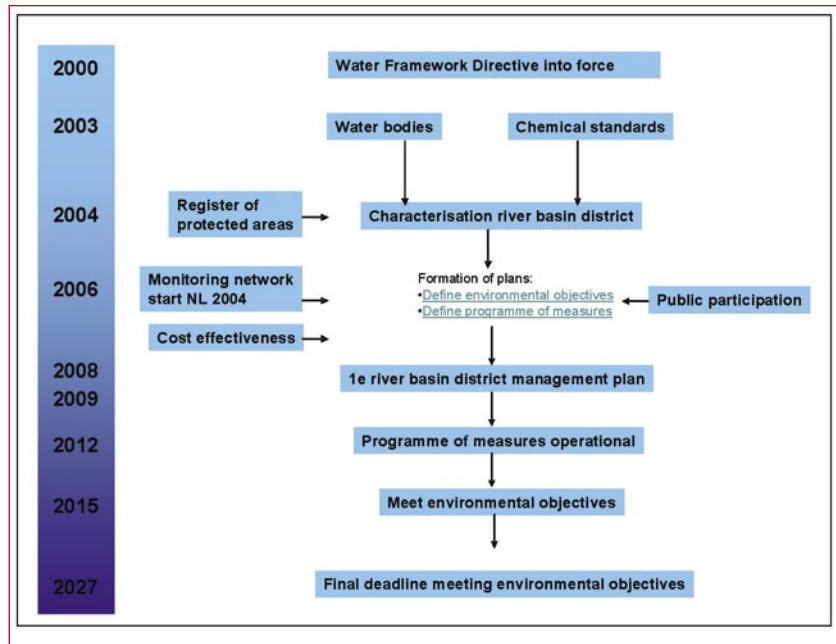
2000
2003
2004
2006
2008
2009
2012
2015
2027

Water Framework Directive into force

Water bodies

Chemical standards

Register of protected areas

Characterisation river basin district

Monitoring network start NL 2004

Formation of plans:
•Define environmental objectives
•Define programme of measures

Public participation

Cost effectiveness

1e river basin district management plan

Programme of measures operational

Meet environmental objectives

Final deadline meeting environmental objectives